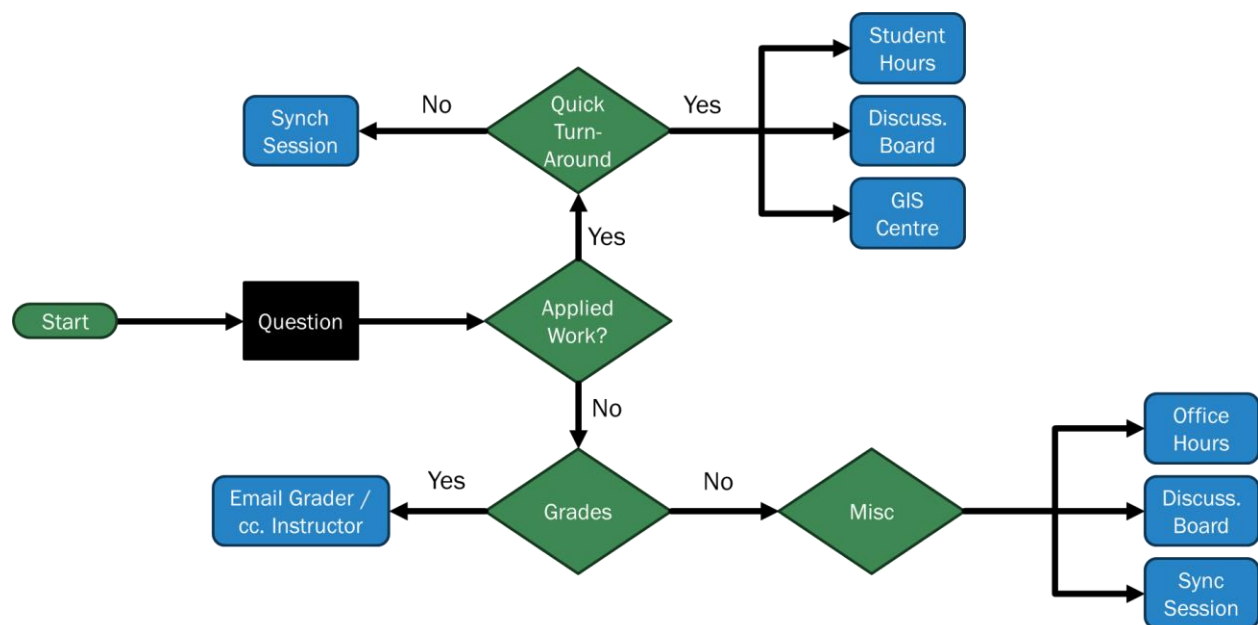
Student Hours

Synch Session

No

Quick Turn-Around

Yes

Discuss. Board

GIS Centre

Yes

Start

Question

Applied Work?

No

Office Hours

Email Grader / cc. Instructor

Yes

Grades

No

Misc

Discuss. Board

Sync Session